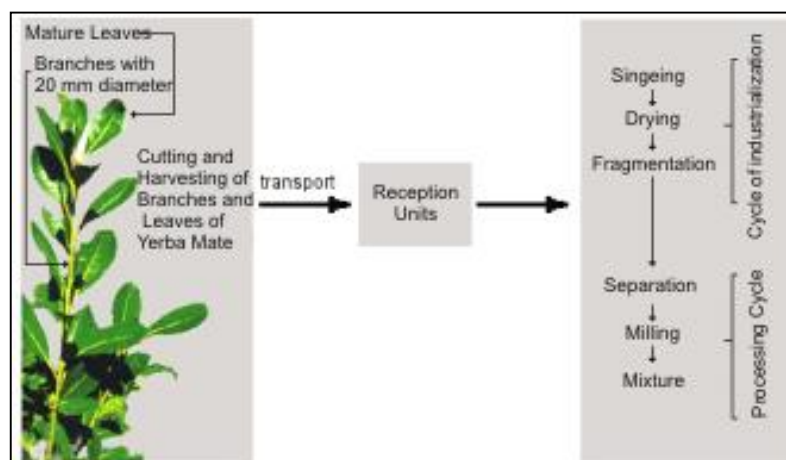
Mature Leaves

Branches with 20 mm diameter

Cutting and Harvesting of Branches and Leaves of Yerba Mate

transport

Reception Units

Singeing
Drying
Fragmentation

Cycle of industrialization

Separation
Milling
Mixture

Processing Cycle